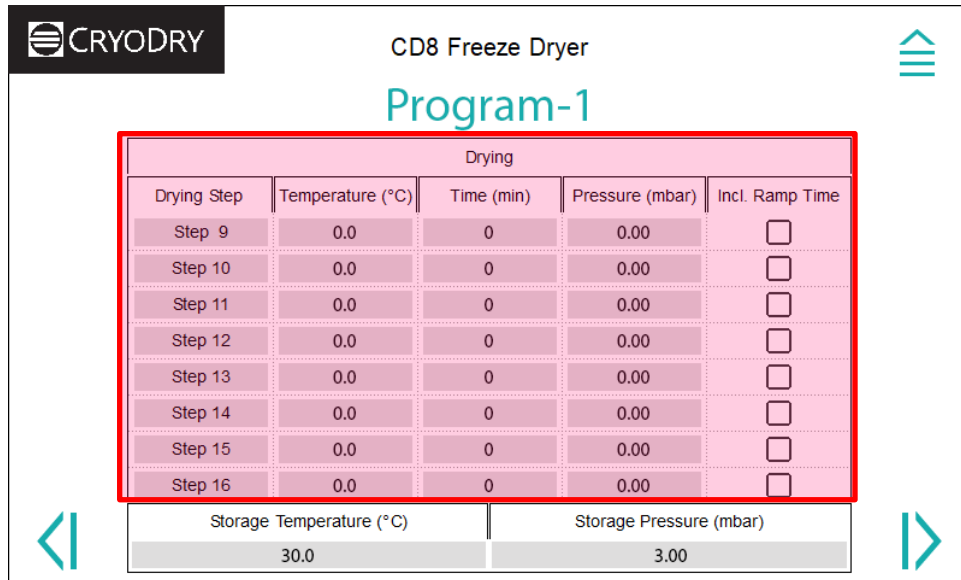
CRYODRY

CD8 Freeze Dryer

Program-1

| Drying | | | | |
|---|---|---|---|---|
| Drying Step | Temperature (°C) | Time (min) | Pressure (mbar) | Incl. Ramp Time |
| Step 9 | 0.0 | 0 | 0.00 | ☐ |
| Step 10 | 0.0 | 0 | 0.00 | ☐ |
| Step 11 | 0.0 | 0 | 0.00 | ☐ |
| Step 12 | 0.0 | 0 | 0.00 | ☐ |
| Step 13 | 0.0 | 0 | 0.00 | ☐ |
| Step 14 | 0.0 | 0 | 0.00 | ☐ |
| Step 15 | 0.0 | 0 | 0.00 | ☐ |
| Step 16 | 0.0 | 0 | 0.00 | ☐ |

| Storage Temperature (°C) | Storage Pressure (mbar) |
|---|---|
| 30.0 | 3.00 |